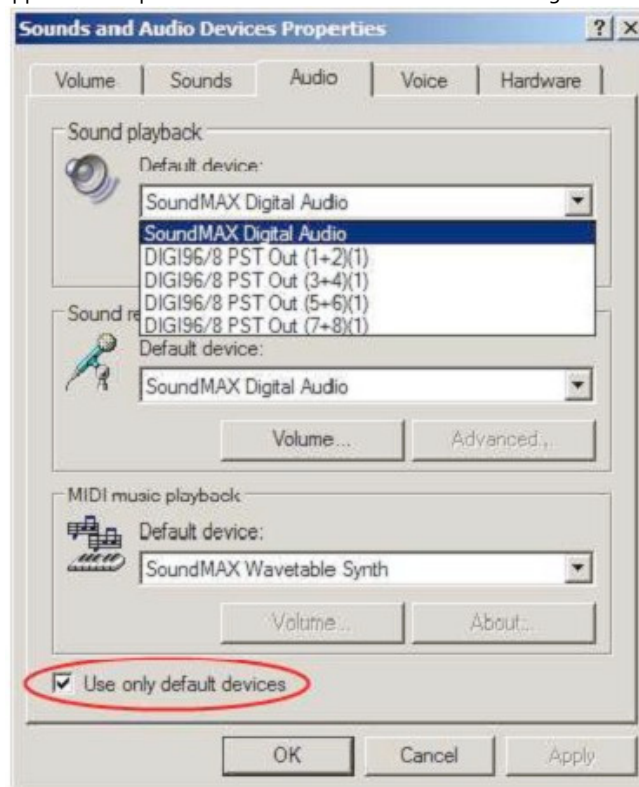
Sounds and Audio Devices Properties

? X

Volume | Sounds | Audio | Voice | Hardware

Sound playback

Default device:

SoundMAX Digital Audio

SoundMAX Digital Audio
DIGI96/8 PST Out (1+2)(1)
DIGI96/8 PST Out (3+4)(1)
DIGI96/8 PST Out (5+6)(1)
DIGI96/8 PST Out (7+8)(1)

Sound re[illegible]

Default device:

SoundMAX Digital Audio

Volume... Advanced...

MIDI music playback

Default device:

SoundMAX Wavetable Synth

Volume... About...

Use only default devices

OK Cancel Apply